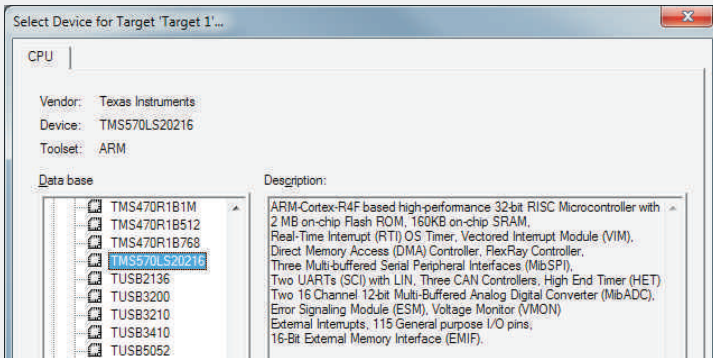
Select Device for Target 'Target 1'...

CPU

Vendor: Texas Instruments
Device: TMS570LS20216
Toolset: ARM

Data base

TMS470R1B1M
TMS470R1B512
TMS470R1B768
TMS570LS20216
TUSB2136
TUSB3200
TUSB3210
TUSB3410
TUSB5052

Description:

ARM-Cortex-R4F based high-performance 32-bit RISC Microcontroller with 2 MB on-chip Flash ROM, 160KB on-chip SRAM,
Real-Time Interrupt (RTI) OS Timer, Vectored Interrupt Module (VIM),
Direct Memory Access (DMA) Controller, FlexRay Controller,
Three Multi-buffered Serial Peripheral Interfaces (MibSPI),
Two UARTs (SCI) with LIN, Three CAN Controllers, High End Timer (HET)
Two 16 Channel 12-bit Multi-Buffered Analog Digital Converter (MibADC),
Error Signaling Module (ESM), Voltage Monitor (VMON)
External Interrupts, 115 General purpose I/O pins,
16-Bit External Memory Interface (EMIF).